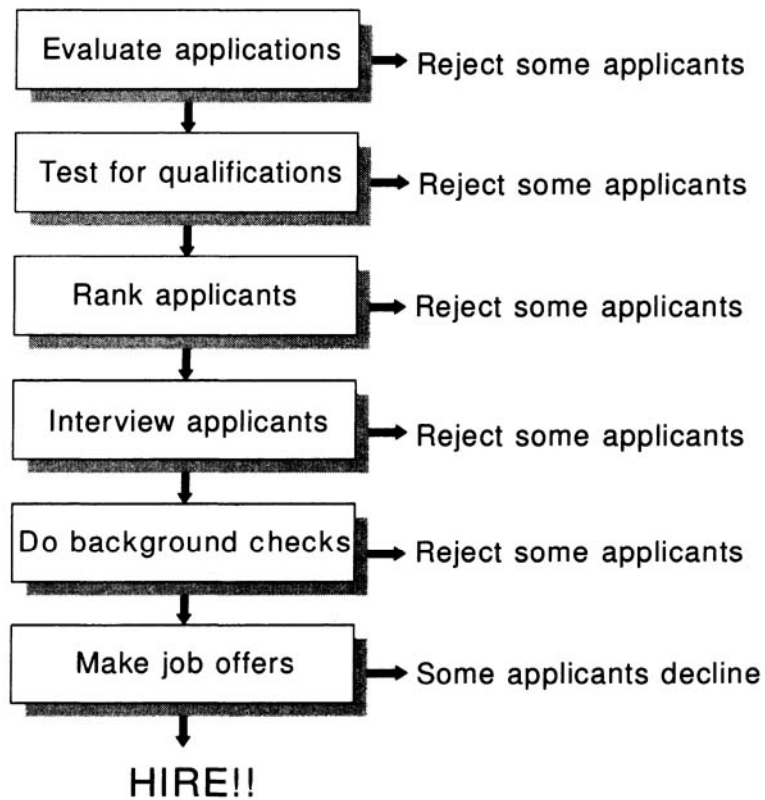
Evaluate applications

Reject some applicants

Test for qualifications

Reject some applicants

Rank applicants

Reject some applicants

Interview applicants

Reject some applicants

Do background checks

Reject some applicants

Make job offers

Some applicants decline

HIRE!!